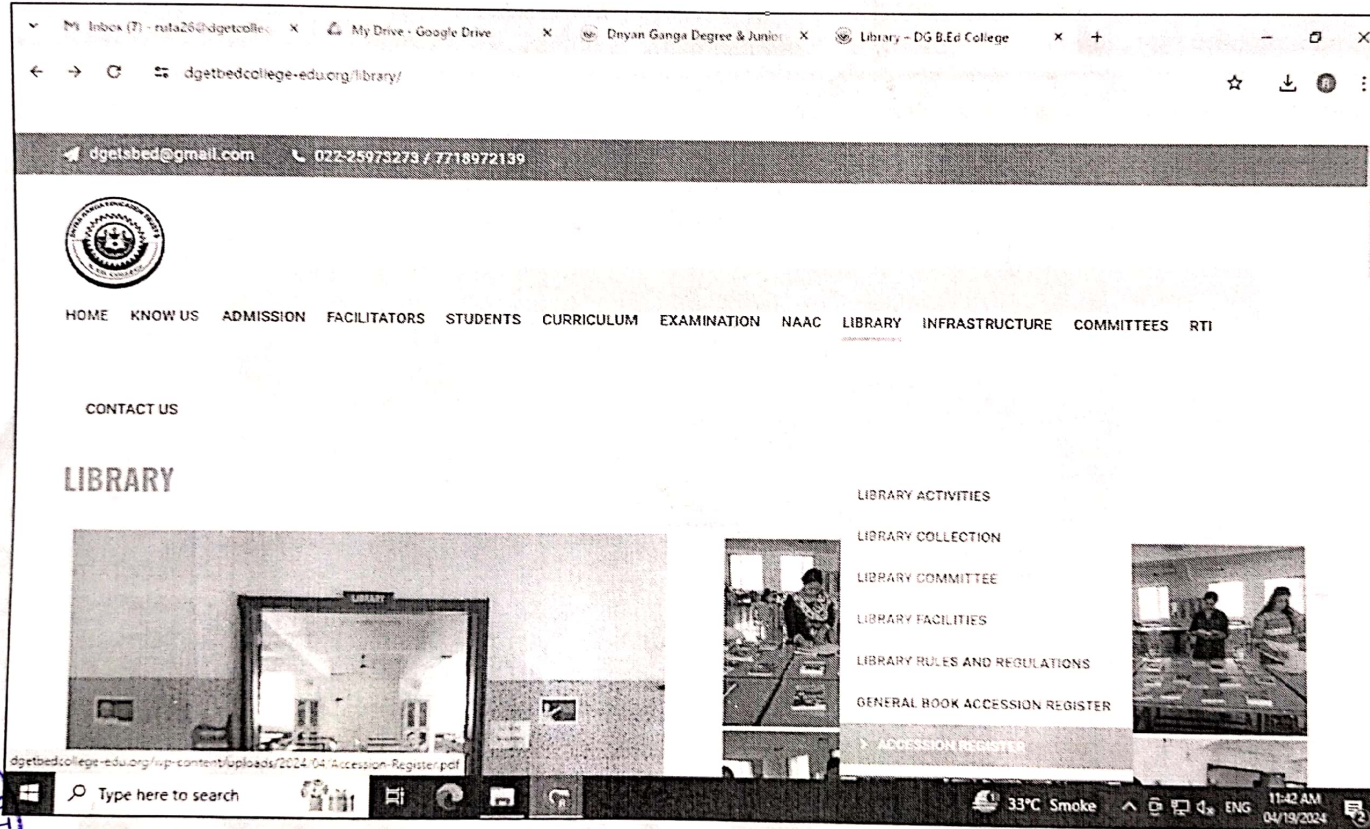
M Inbox (7) - ruta26@dgetcolle ×
My Drive - Google Drive ×
Dnyan Ganga Degree & Junior ×
Library – DG B.Ed College ×
+

dgetbedcollege-edu.org/library/

dgetsbed@gmail.com
022-25973273 / 7718972139

HOME KNOW US ADMISSION FACILITATORS STUDENTS CURRICULUM EXAMINATION NAAC LIBRARY INFRASTRUCTURE COMMITTEES RTI

CONTACT US

LIBRARY

LIBRARY ACTIVITIES
LIBRARY COLLECTION
LIBRARY COMMITTEE
LIBRARY FACILITIES
LIBRARY RULES AND REGULATIONS
GENERAL BOOK ACCESSION REGISTER
ACCESSION REGISTER

LIBRARY

dgetbedcollege-edu.org/wp-content/uploads/2024/04/Accession-Register.pdf

Type here to search
33°C Smoke ENG 11:42 AM 04/19/2024